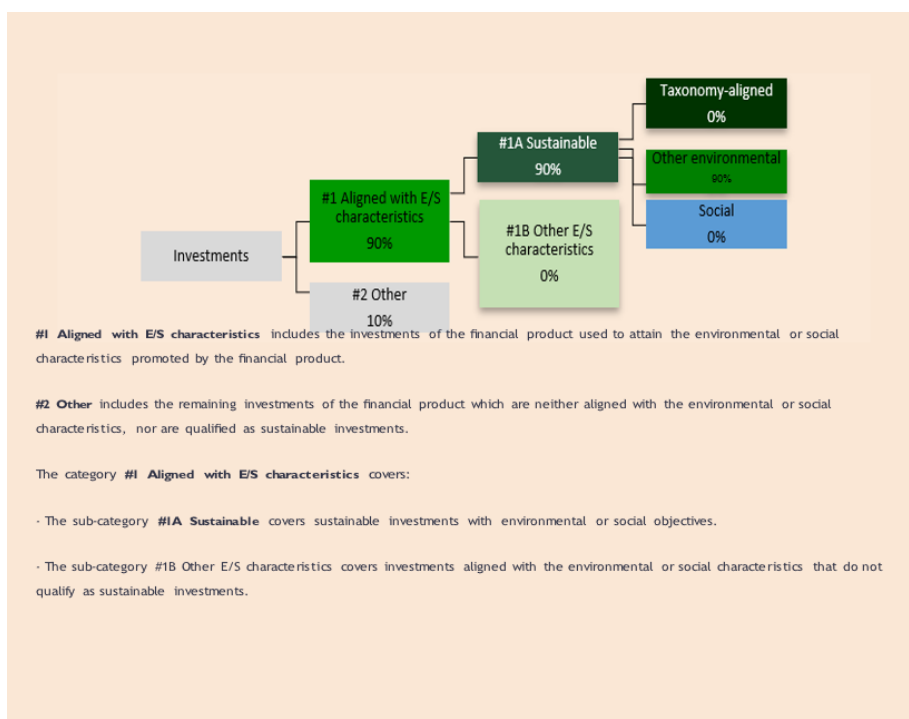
Taxonomy-aligned
0%

#1A Sustainable
90%

Other environmental
90%

#1 Aligned with E/S characteristics
90%

Social
0%

#1B Other E/S characteristics
0%

Investments

#2 Other
10%

#I Aligned with E/S characteristics includes the investments of the financial product used to attain the environmental or social characteristics promoted by the financial product.

#2 Other includes the remaining investments of the financial product which are neither aligned with the environmental or social characteristics, nor are qualified as sustainable investments.

The category #I Aligned with E/S characteristics covers:

· The sub-category #IA Sustainable covers sustainable investments with environmental or social objectives.

· The sub-category #1B Other E/S characteristics covers investments aligned with the environmental or social characteristics that do not qualify as sustainable investments.